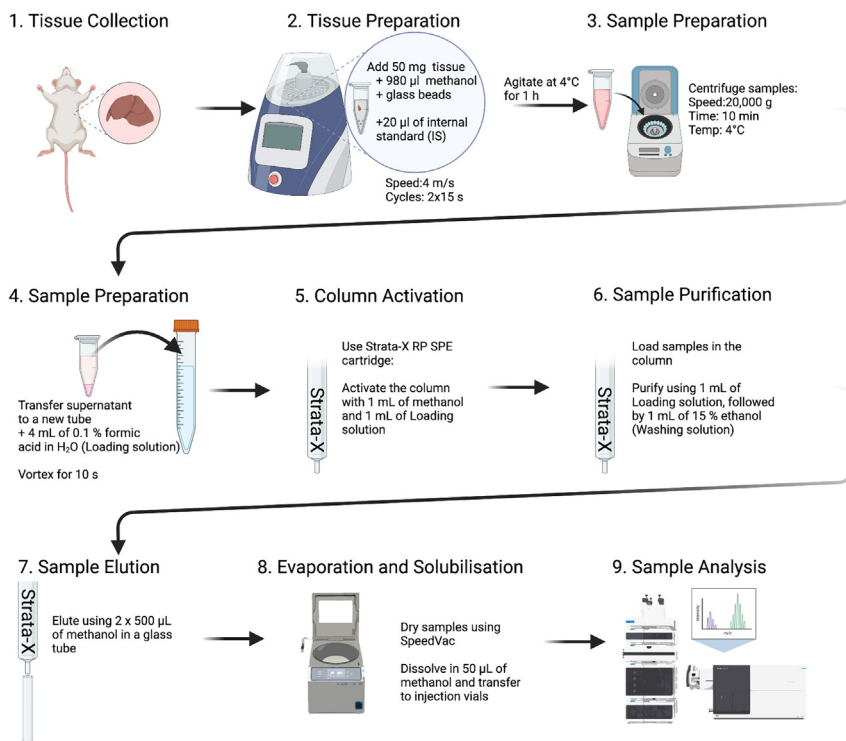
1. Tissue Collection

2. Tissue Preparation

Add 50 mg tissue + 980 µl methanol + glass beads

+20 µl of internal standard (IS)

Speed:4 m/s
Cycles: 2x15 s

3. Sample Preparation

Agitate at 4°C for 1 h

Centrifuge samples:
Speed:20,000 g
Time: 10 min
Temp: 4°C

4. Sample Preparation

Transfer supernatant to a new tube + 4 mL of 0.1 % formic acid in $H_2O$ (Loading solution)

Vortex for 10 s

5. Column Activation

Strata-X

Use Strata-X RP SPE cartridge:

Activate the column with 1 mL of methanol and 1 mL of Loading solution

6. Sample Purification

Strata-X

Load samples in the column

Purify using 1 mL of Loading solution, followed by 1 mL of 15 % ethanol (Washing solution)

7. Sample Elution

Strata-X

Elute using 2 x 500 µL of methanol in a glass tube

8. Evaporation and Solubilisation

Dry samples using SpeedVac

Dissolve in 50 µL of methanol and transfer to injection vials

9. Sample Analysis

m/z